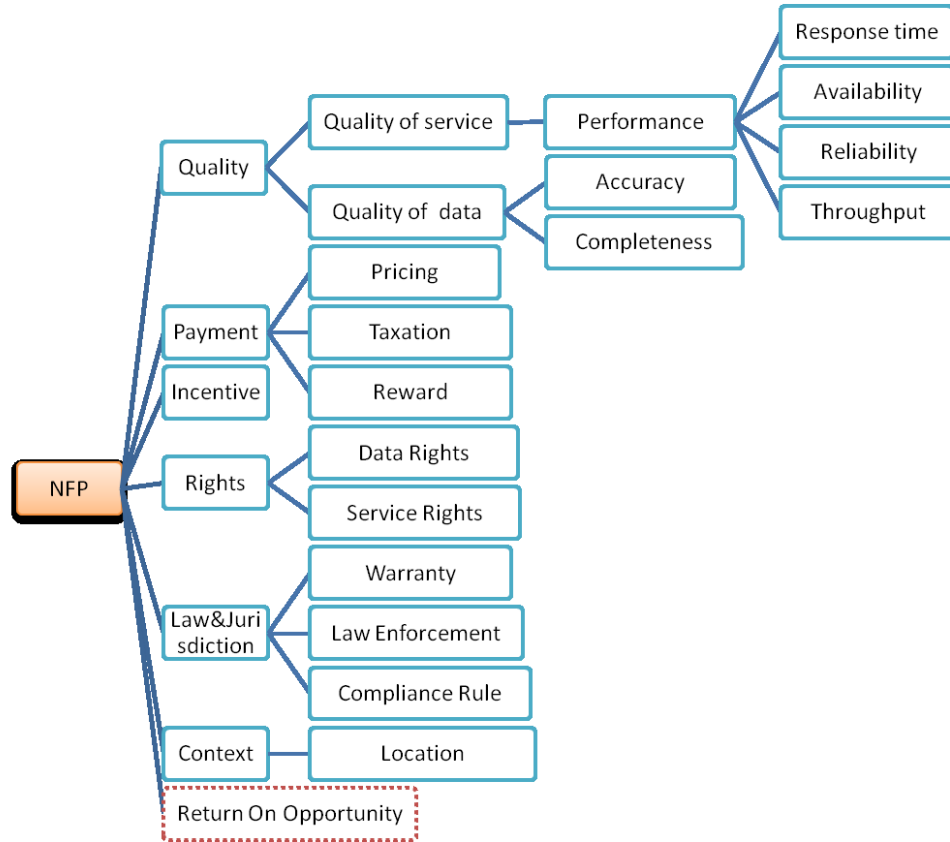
NFP

Quality

Quality of service

Performance

Response time

Availability

Reliability

Throughput

Quality of data

Accuracy

Completeness

Payment

Pricing

Taxation

Reward

Incentive

Rights

Data Rights

Service Rights

Law&Jurisdiction

Warranty

Law Enforcement

Compliance Rule

Context

Location

Return On Opportunity